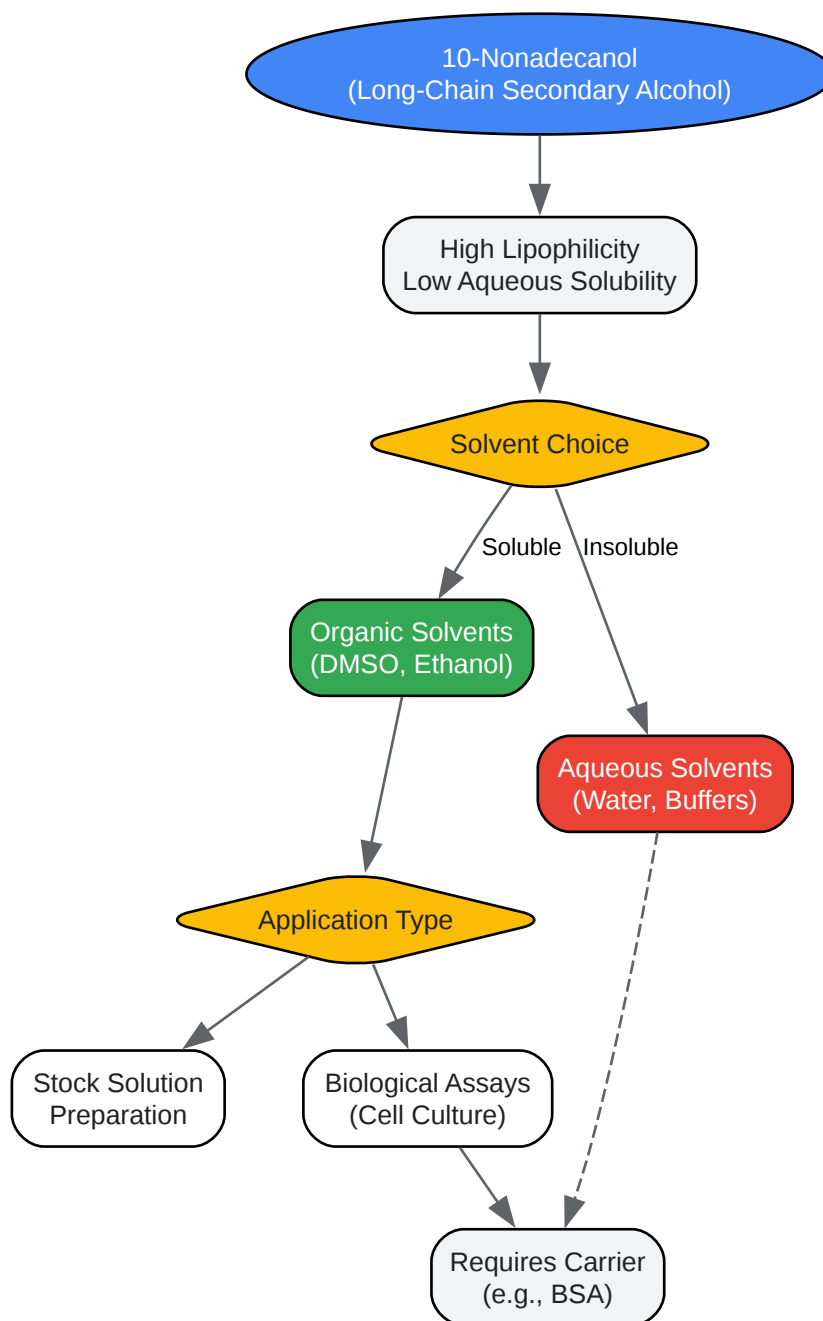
10-Nonadecanol
(Long-Chain Secondary Alcohol)

High Lipophilicity
Low Aqueous Solubility

Solvent Choice

Soluble

Insoluble

Organic Solvents
(DMSO, Ethanol)

Aqueous Solvents
(Water, Buffers)

Application Type

Stock Solution
Preparation

Biological Assays
(Cell Culture)

Requires Carrier
(e.g., BSA)